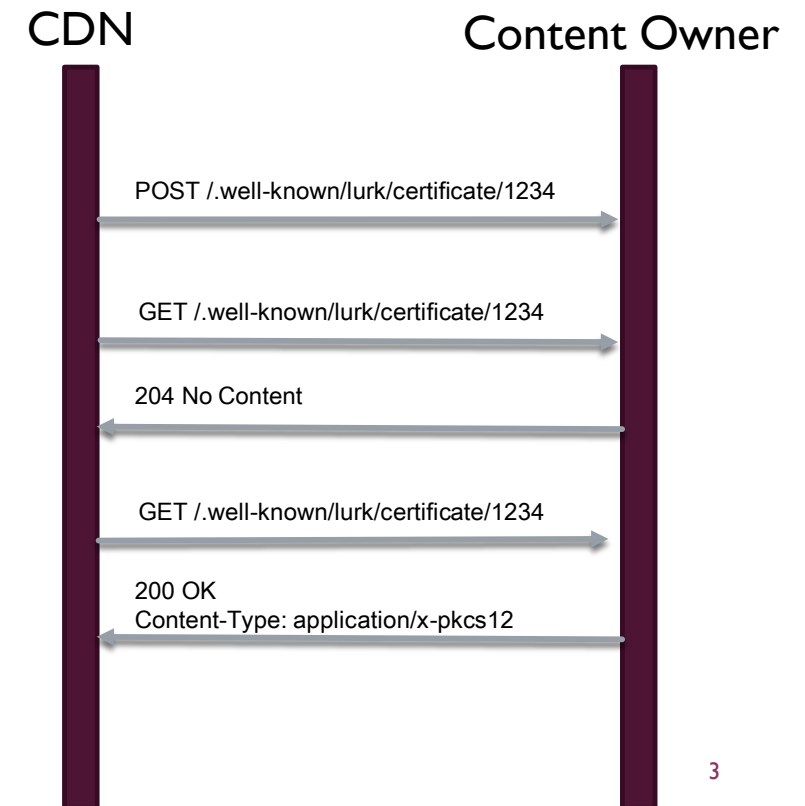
CDN

Content Owner

POST /.well-known/lurk/certificate/1234

GET /.well-known/lurk/certificate/1234

204 No Content

GET /.well-known/lurk/certificate/1234

200 OK
Content-Type: application/x-pkcs12

3